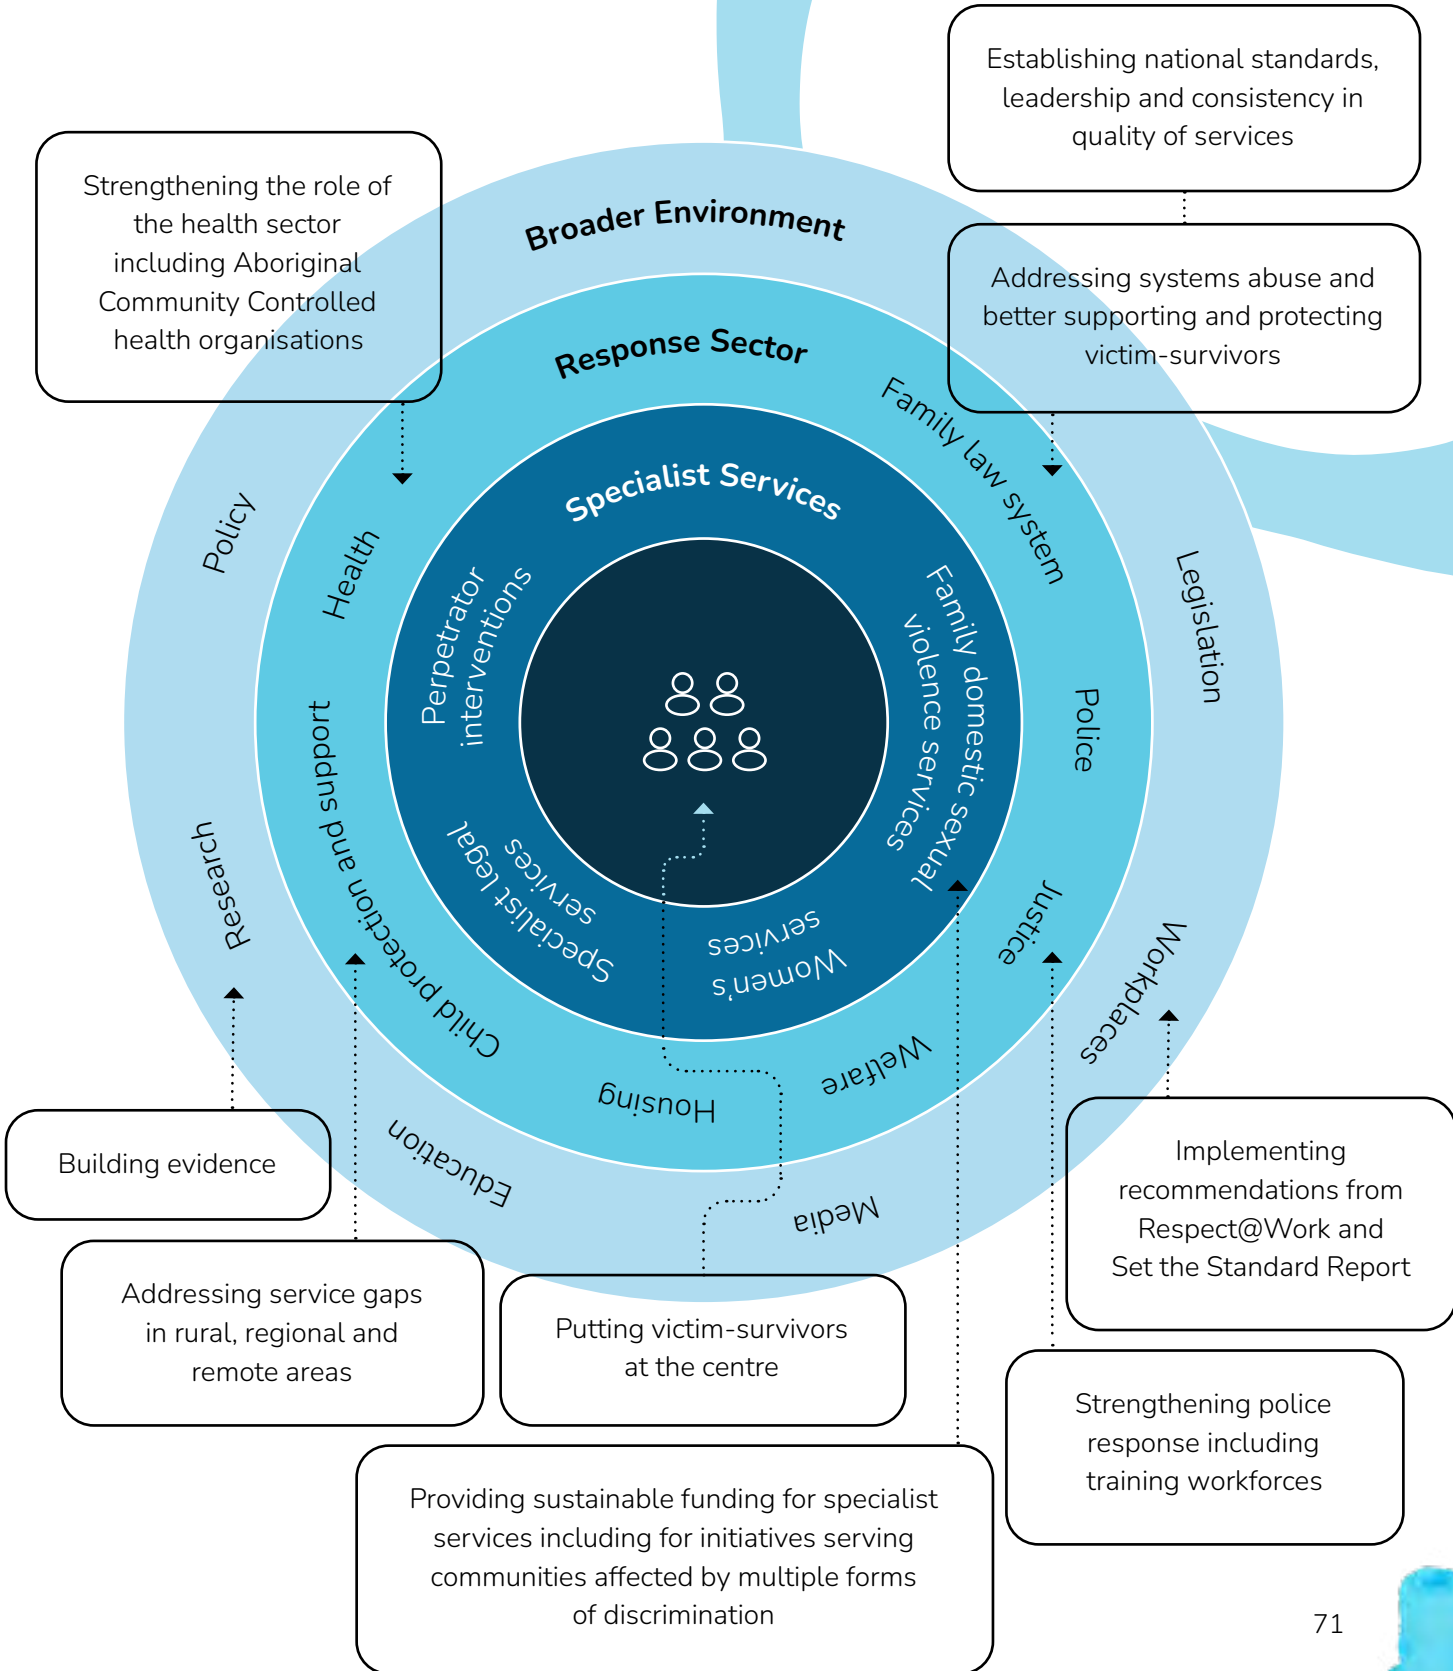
Establishing national standards, leadership and consistency in quality of services

Strengthening the role of the health sector including Aboriginal Community Controlled health organisations

Addressing systems abuse and better supporting and protecting victim-survivors

Broader Environment

Response Sector

Specialist Services

Policy

Health

Family law system

Legislation

Perpetrator interventions

Family domestic sexual violence services

Police

Child protection and support

Specialist legal services

Women's services

Research

Justice

Workplaces

Welfare

Housing

Education

Media

Building evidence

Implementing recommendations from Respect@Work and Set the Standard Report

Addressing service gaps in rural, regional and remote areas

Putting victim-survivors at the centre

Strengthening police response including training workforces

Providing sustainable funding for specialist services including for initiatives serving communities affected by multiple forms of discrimination

71